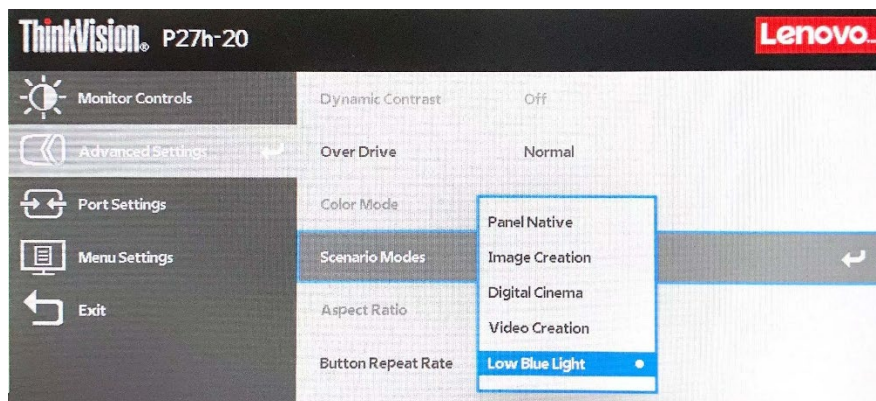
ThinkVision. P27h-20

Lenovo.

Monitor Controls

Advanced Settings

Port Settings

Menu Settings

Exit

Dynamic Contrast Off

Over Drive Normal

Color Mode

Scenario Modes

Aspect Ratio

Button Repeat Rate

Panel Native

Image Creation

Digital Cinema

Video Creation

Low Blue Light